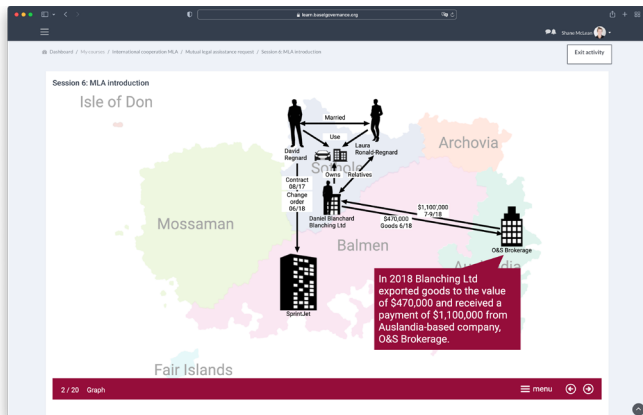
learn.baselgovernance.org

Sharon McLeod

Dashboard / Microcourses / International cooperation MLA / Mutual legal assistance request / Session 6: MLA introduction

Exit activity

Session 6: MLA introduction

Isle of Don

Married

Use

David Regnard

Laura Ronald-Regnard

Archovia

Owns

Relatives

Contract 08/17

Change order 06/18

Mossaman

Daniel Blanchard Blanching Ltd

$1,100,000 7-9/18

$470,000 Goods 6/18

Balmen

O&S Brokerage

SprintJet

In 2018 Blanching Ltd exported goods to the value of $470,000 and received a payment of $1,100,000 from Auslandia-based company, O&S Brokerage.

Fair Islands

2 / 20 Graph

menu